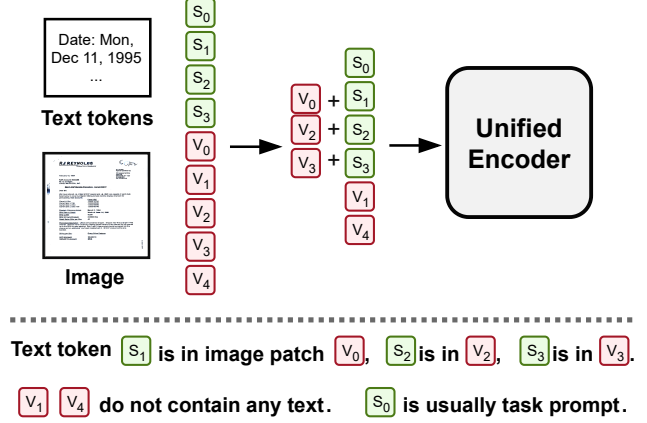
Date: Mon, Dec 11, 1995 ...

Text tokens

Image

$S_0$ $S_1$ $S_2$ $S_3$ $V_0$ $V_1$ $V_2$ $V_3$ $V_4$

$S_0$

$V_0$ + $S_1$

$V_2$ + $S_2$

$V_3$ + $S_3$

$V_1$

$V_4$

Unified Encoder

Text token $S_1$ is in image patch $V_0$, $S_2$ is in $V_2$, $S_3$ is in $V_3$.

$V_1$ $V_4$ do not contain any text. $S_0$ is usually task prompt.